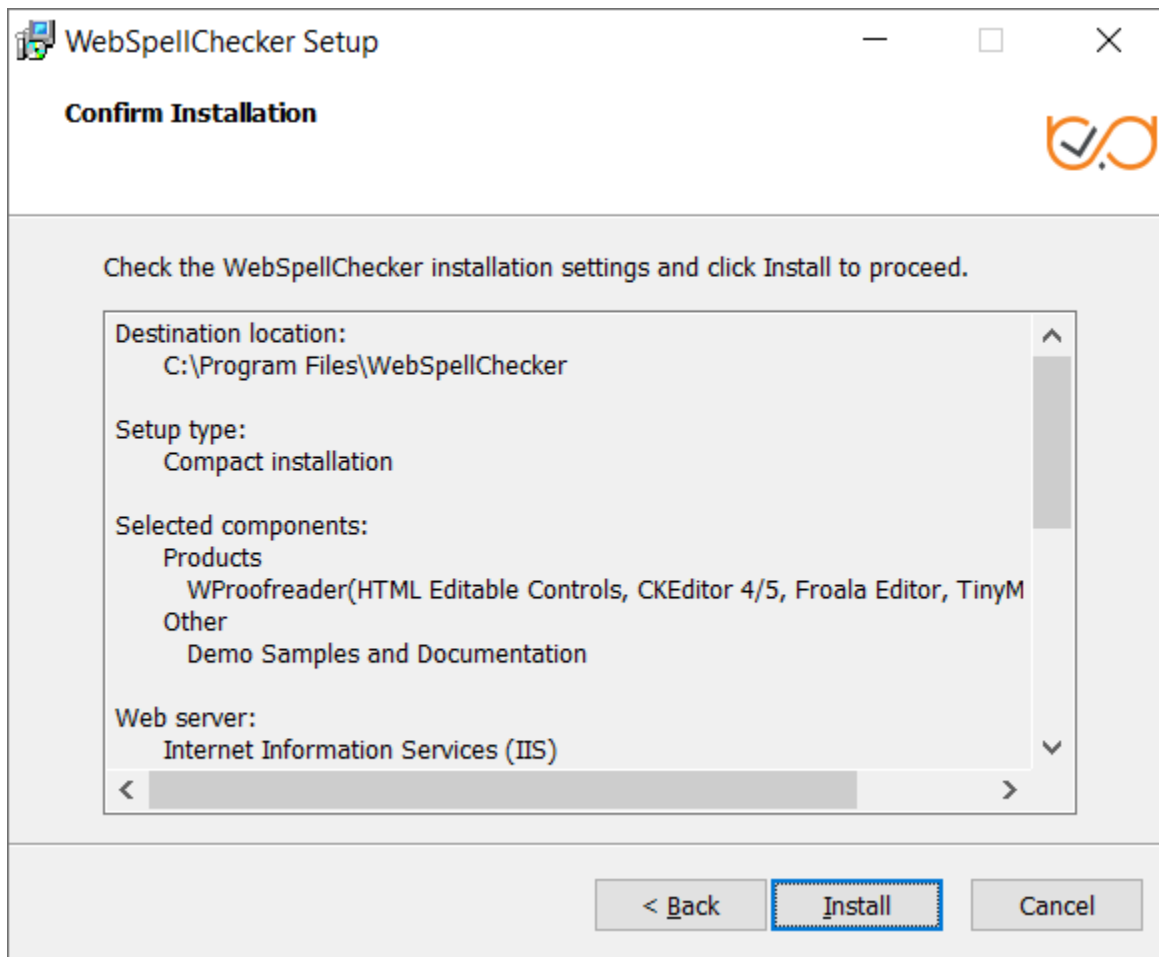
WebSpellChecker Setup

Confirm Installation

Check the WebSpellChecker installation settings and click Install to proceed.

Destination location:
C:\Program Files\WebSpellChecker

Setup type:
Compact installation

Selected components:
Products
WProofreader(HTML Editable Controls, CKEditor 4/5, Froala Editor, TinyM
Other
Demo Samples and Documentation

Web server:
Internet Information Services (IIS)

< Back | Install | Cancel